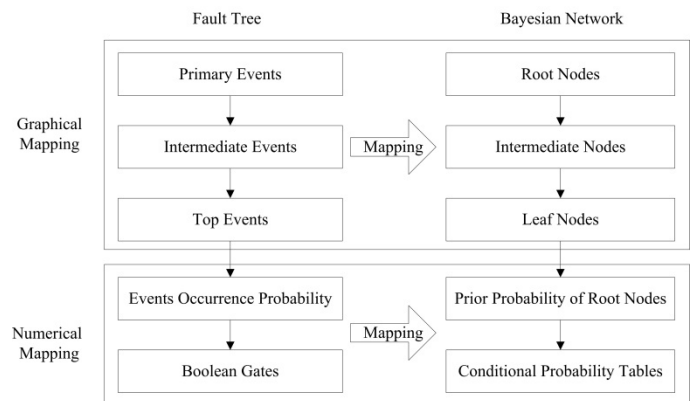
Fault Tree

Bayesian Network

Graphical Mapping

Primary Events

Intermediate Events

Top Events

Mapping

Root Nodes

Intermediate Nodes

Leaf Nodes

Numerical Mapping

Events Occurrence Probability

Boolean Gates

Mapping

Prior Probability of Root Nodes

Conditional Probability Tables